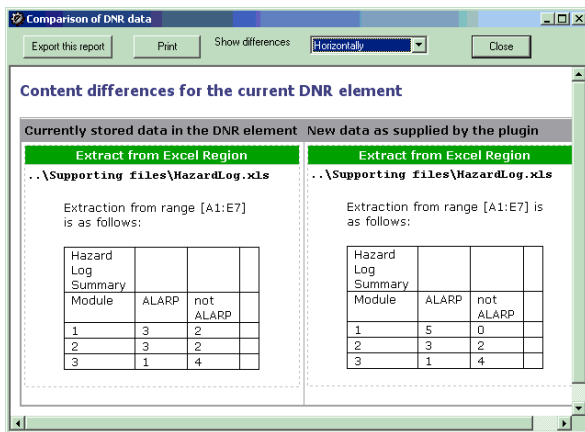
Comparison of DNR data

Export this report | Print | Show differences | Horizontally | Close

Content differences for the current DNR element

Currently stored data in the DNR element

Extract from Excel Region

..\Supporting files\HazardLog.xls

Extraction from range [A1:E7] is as follows:

| Hazard Log Summary | | | |
|---|---|---|---|
| Module | ALARP | not ALARP | |
| 1 | 3 | 2 | |
| 2 | 3 | 2 | |
| 3 | 1 | 4 | |

New data as supplied by the plugin

Extract from Excel Region

..\Supporting files\HazardLog.xls

Extraction from range [A1:E7] is as follows:

| Hazard Log Summary | | | |
|---|---|---|---|
| Module | ALARP | not ALARP | |
| 1 | 5 | 0 | |
| 2 | 3 | 2 | |
| 3 | 1 | 4 | |